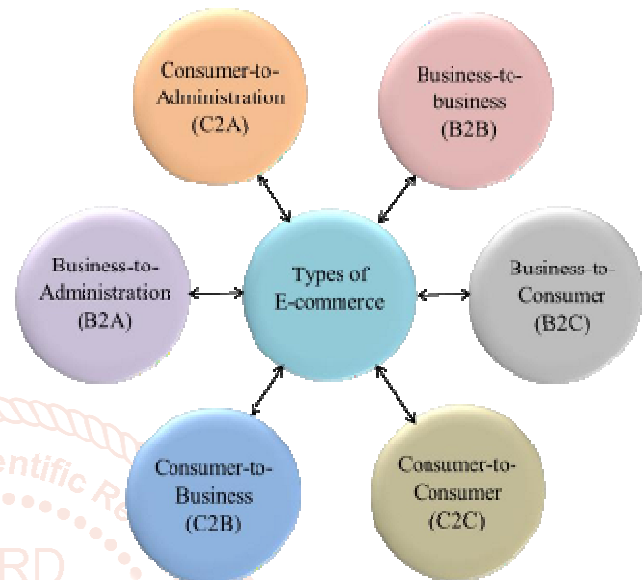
Consumer-to-Administration (C2A)

Business-to-business (B2B)

Business-to-Administration (B2A)

Types of E-commerce

Business-to-Consumer (B2C)

Consumer-to-Business (C2B)

Consumer-to-Consumer (C2C)

entific R

RD